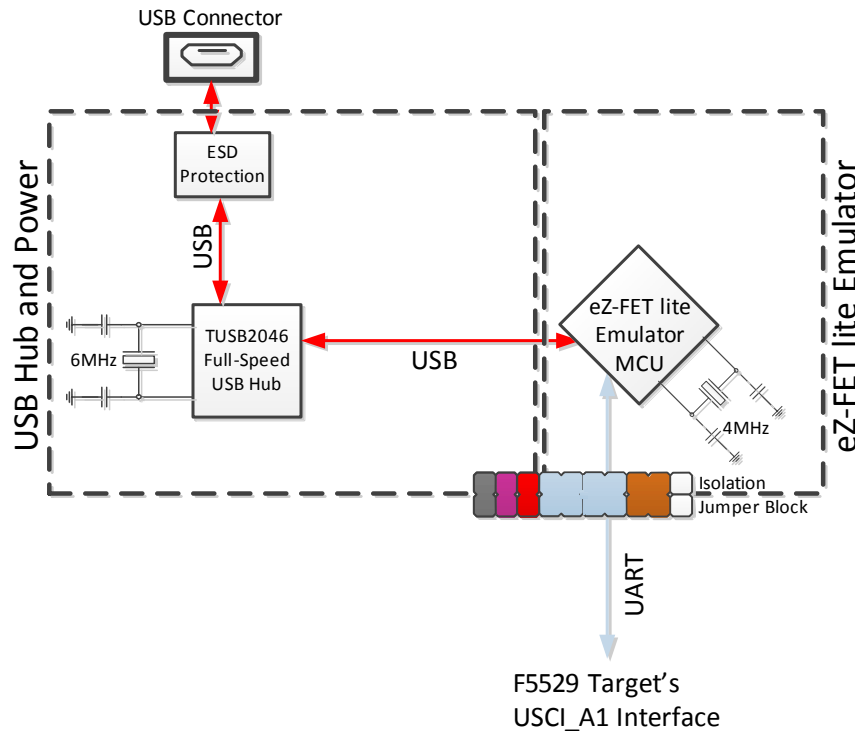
USB Connector

USB Hub and Power

ESD Protection

USB

6MHz

TUSB2046 Full-Speed USB Hub

USB

eZ-FET lite Emulator

eZ-FET lite Emulator MCU

4MHz

Isolation Jumper Block

UART

F5529 Target's USCI_A1 Interface